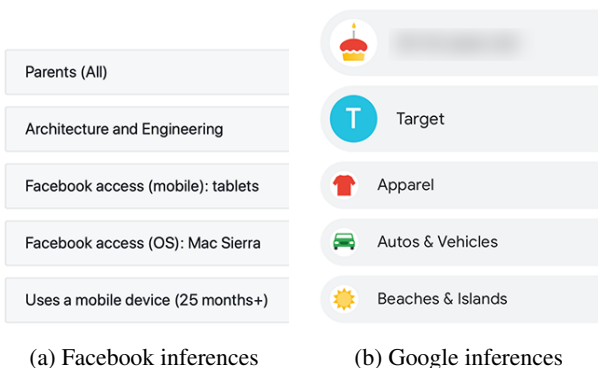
Parents (All)

Architecture and Engineering

Facebook access (mobile): tablets

Facebook access (OS): Mac Sierra

Uses a mobile device (25 months+)

(a) Facebook inferences

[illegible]

T Target

Apparel

Autos & Vehicles

Beaches & Islands

(b) Google inferences